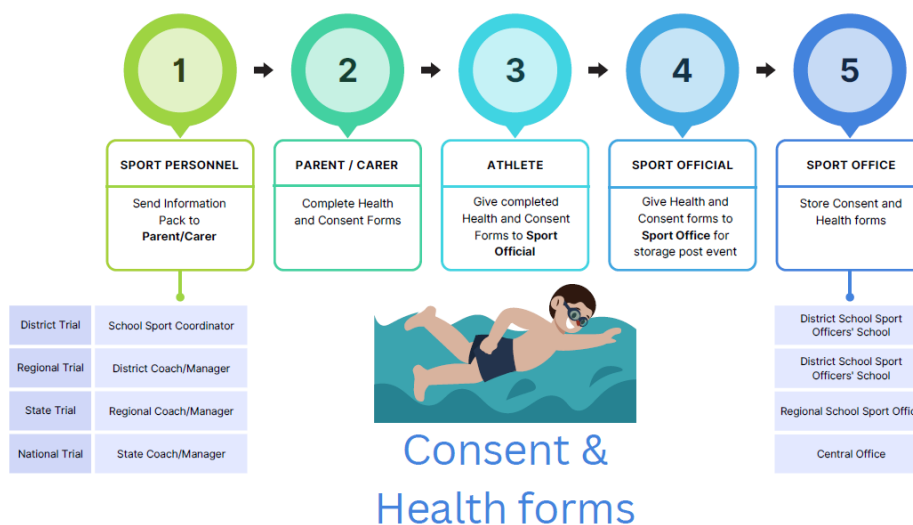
1

2

3

4

5

SPORT PERSONNEL

Send Information Pack to **Parent/Carer**

PARENT / CARER

Complete Health and Consent Forms

ATHLETE

Give completed Health and Consent Forms to **Sport Official**

SPORT OFFICIAL

Give Health and Consent forms to **Sport Office** for storage post event

SPORT OFFICE

Store Consent and Health forms

| District Trial | School Sport Coordinator |
|---|---|
| Regional Trial | District Coach/Manager |
| State Trial | Regional Coach/Manager |
| National Trial | State Coach/Manager |

District School Sport Officers' School

District School Sport Officers' School

Regional School Sport Offic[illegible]

Central Office

Consent & Health forms